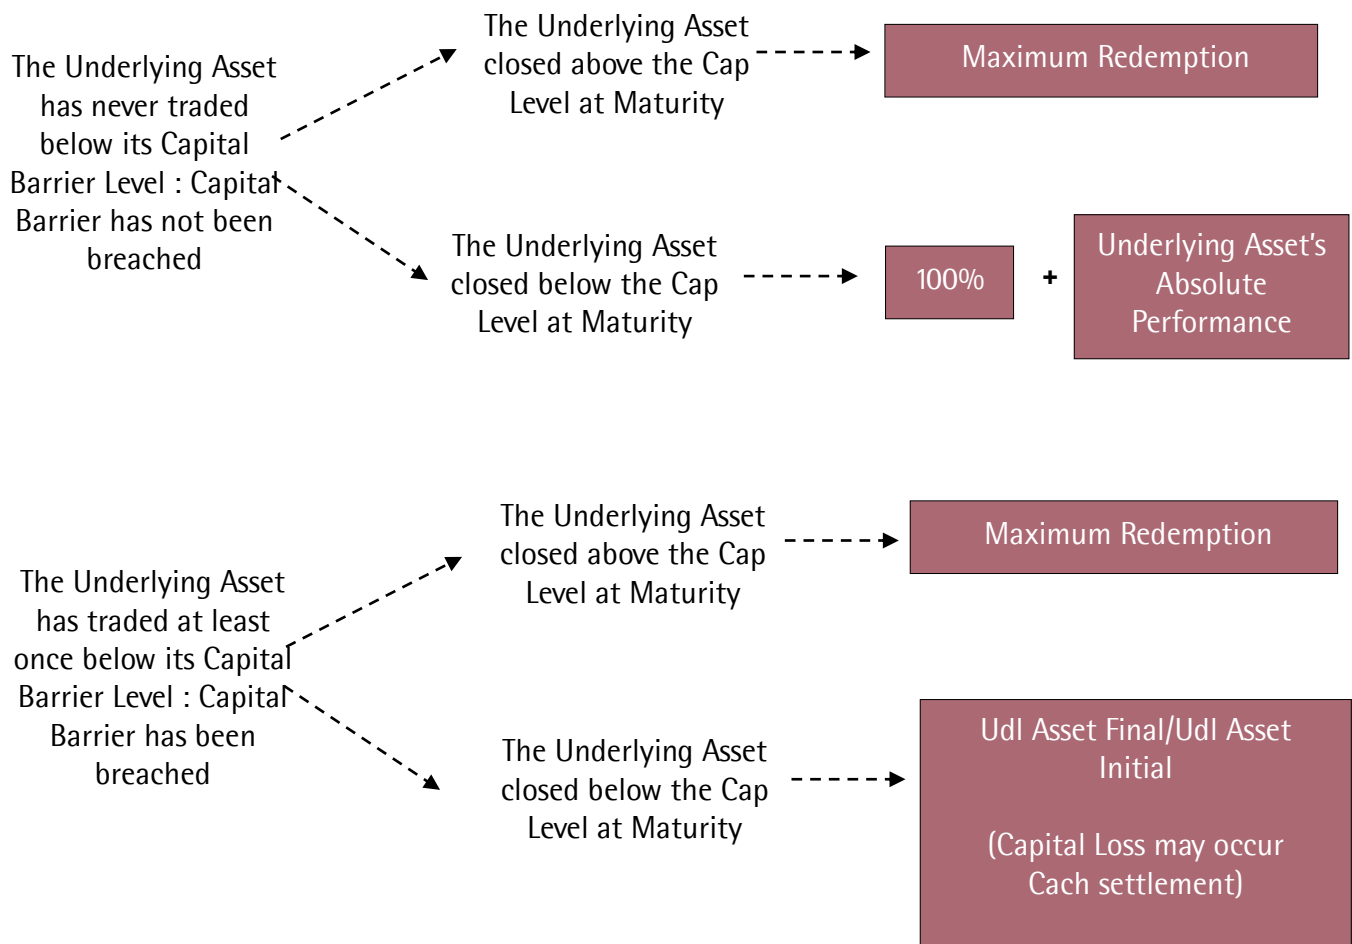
The Underlying Asset has never traded below its Capital Barrier Level : Capital Barrier has not been breached

The Underlying Asset closed above the Cap Level at Maturity

Maximum Redemption

The Underlying Asset closed below the Cap Level at Maturity

100%

+

Underlying Asset's Absolute Performance

The Underlying Asset has traded at least once below its Capital Barrier Level : Capital Barrier has been breached

The Underlying Asset closed above the Cap Level at Maturity

Maximum Redemption

The Underlying Asset closed below the Cap Level at Maturity

Udl Asset Final/Udl Asset Initial

(Capital Loss may occur Cach settlement)